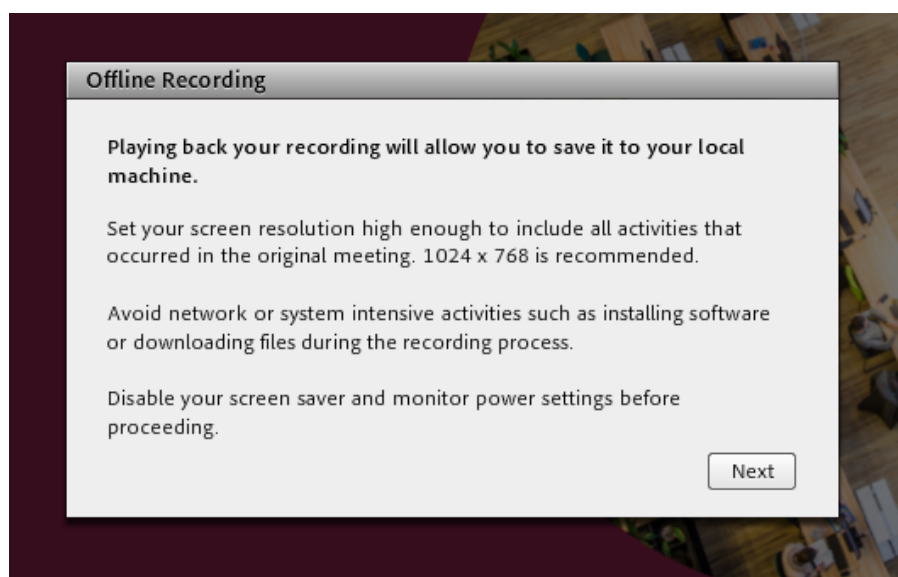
Offline Recording

Playing back your recording will allow you to save it to your local machine.

Set your screen resolution high enough to include all activities that occurred in the original meeting. 1024 x 768 is recommended.

Avoid network or system intensive activities such as installing software or downloading files during the recording process.

Disable your screen saver and monitor power settings before proceeding.

Next